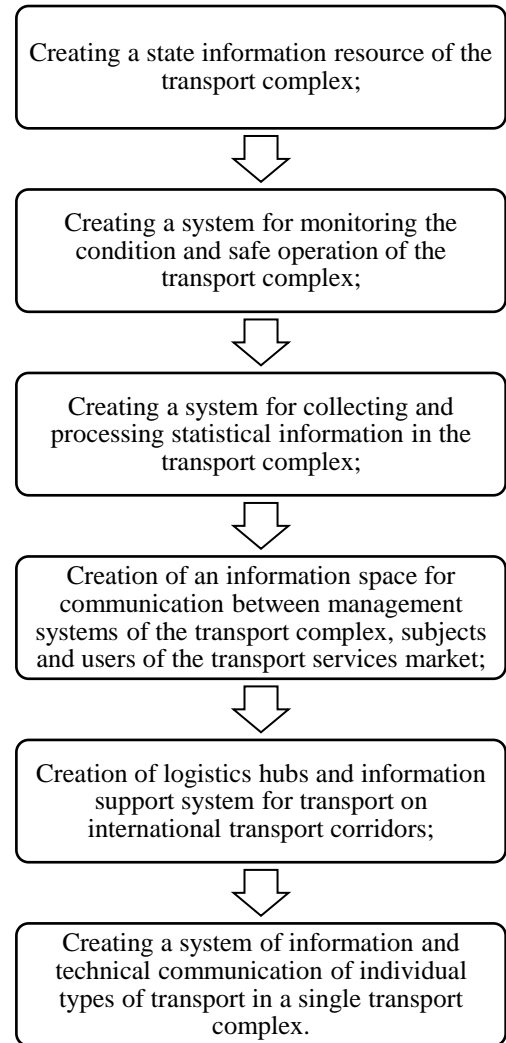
Creating a state information resource of the transport complex;

Creating a system for monitoring the condition and safe operation of the transport complex;

Creating a system for collecting and processing statistical information in the transport complex;

Creation of an information space for communication between management systems of the transport complex, subjects and users of the transport services market;

Creation of logistics hubs and information support system for transport on international transport corridors;

Creating a system of information and technical communication of individual types of transport in a single transport complex.